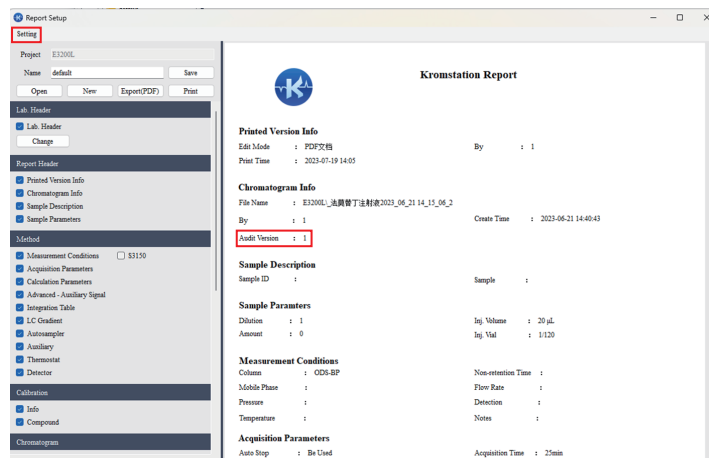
Report Setup

Setting

Project E3200L

Name default Save

Open New Export(PDF) Print

Lab. Header

Lab. Header

Change

Report Header

Printed Version Info

Chromatogram Info

Sample Description

Sample Parameters

Method

Measurement Conditions S3150

Acquisition Parameters

Calculation Parameters

Advanced - Auxiliary Signal

Integration Table

LC Gradient

Autosampler

Auxiliary

Thermostat

Detector

Calibration

Info

Compound

Chromatogram

Kromstation Report

Printed Version Info

Edit Mode : PDF文档 By : 1

Print Time : 2023-07-19 14:05

Chromatogram Info

File Name : E3200L\_法莫替丁注射液2023_06_21 14_15_06_2

By : 1 Create Time : 2023-06-21 14:40:43

Audit Version : 1

Sample Description

Sample ID : Sample :

Sample Paramters

Dilution : 1 Inj. Volume : 20 μL

Amount : 0 Inj. Vial : 1/120

Measurement Conditions

Column : ODS-BP Non-retention Time :

Mobile Phase : Flow Rate :

Pressure : Detection :

Temperature : Notes :

Acquisition Parameters

Auto Stop : Be Used Acquisition Time : 25min